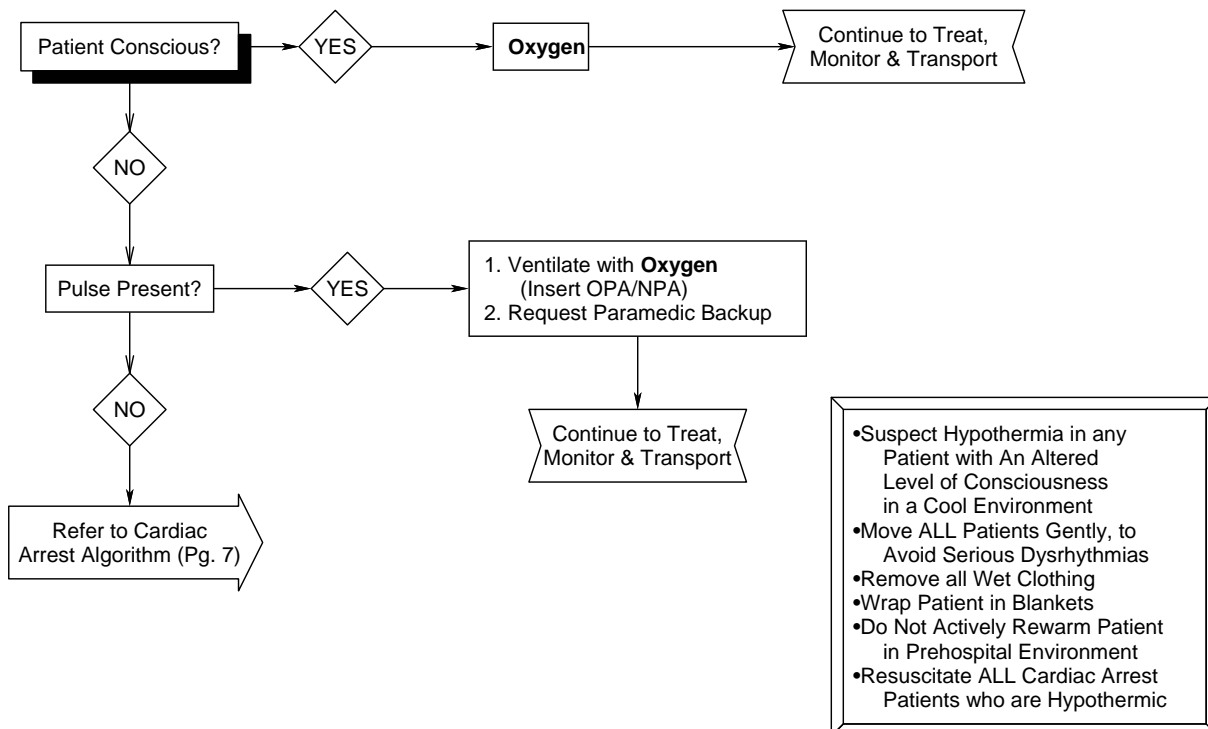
Patient Conscious?

YES

**Oxygen**

Continue to Treat, Monitor & Transport

NO

Pulse Present?

YES

1. Ventilate with **Oxygen** (Insert OPA/NPA)
2. Request Paramedic Backup

Continue to Treat, Monitor & Transport

NO

Refer to Cardiac Arrest Algorithm (Pg. 7)

•Suspect Hypothermia in any Patient with An Altered Level of Consciousness in a Cool Environment
•Move ALL Patients Gently, to Avoid Serious Dysrhythmias
•Remove all Wet Clothing
•Wrap Patient in Blankets
•Do Not Actively Rewarm Patient in Prehospital Environment
•Resuscitate ALL Cardiac Arrest Patients who are Hypothermic